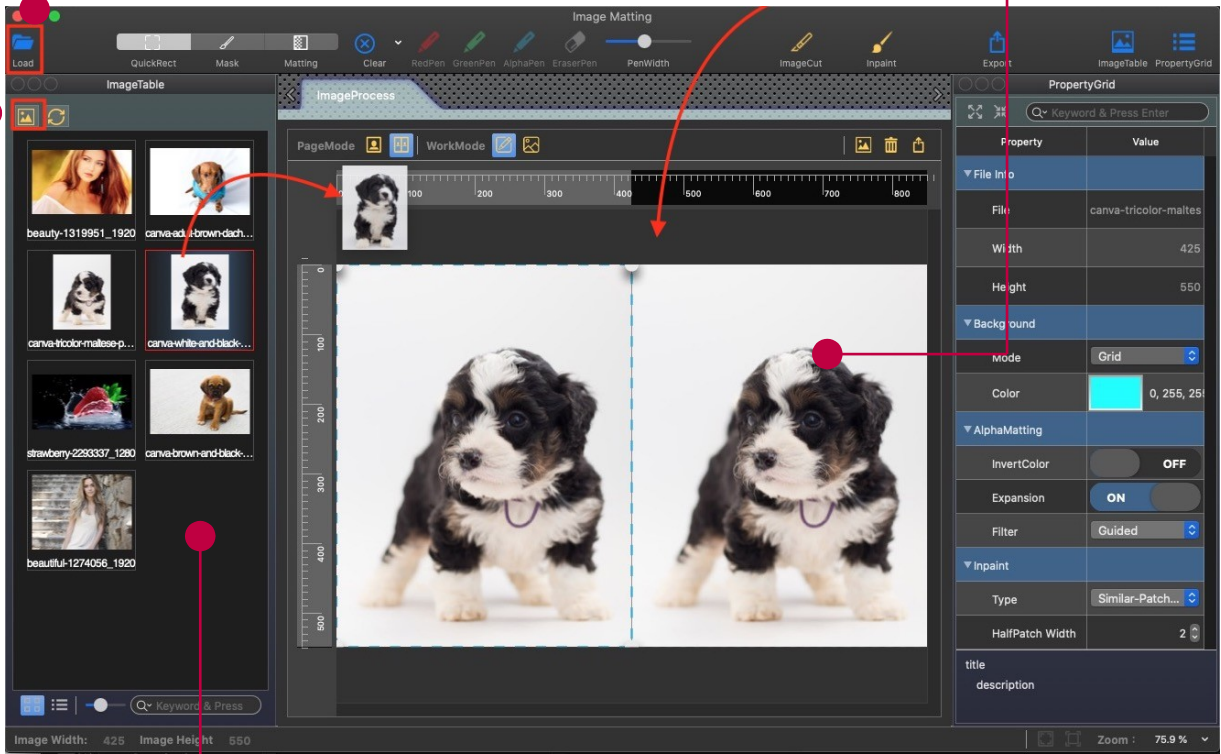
Image Matting

Load QuickRect Mask Matting Clear RedPen GreenPen AlphaPen EraserPen PenWidth ImageCut Inpaint Export ImageTable PropertyGrid

ImageTable

beauty-1319951_1920
canva-adult-brown-dach...
canva-tricolor-maltese-p...
canva-white-and-black-...
strawberry-2293337_1280
canva-brown-and-black-...
beautiful-1274056_1920

Keyword & Press

ImageProcess

PageMode WorkMode

100 200 300 400 500 600 700 800

0 100 200 300 400 500

PropertyGrid

Keyword & Press Enter

| Property | Value |
|---|---|
| ▼File Info | |
| File | canva-tricolor-maltes |
| Width | 425 |
| Height | 550 |
| ▼Background | |
| Mode | Grid |
| Color | 0, 255, 25 |
| ▼AlphaMatting | |
| InvertColor | OFF |
| Expansion | ON |
| Filter | Guided |
| ▼Inpaint | |
| Type | Similar-Patch... |
| HalfPatch Width | 2 |

title
description

Image Width: 425 Image Height 550

Zoom : 75.9 %